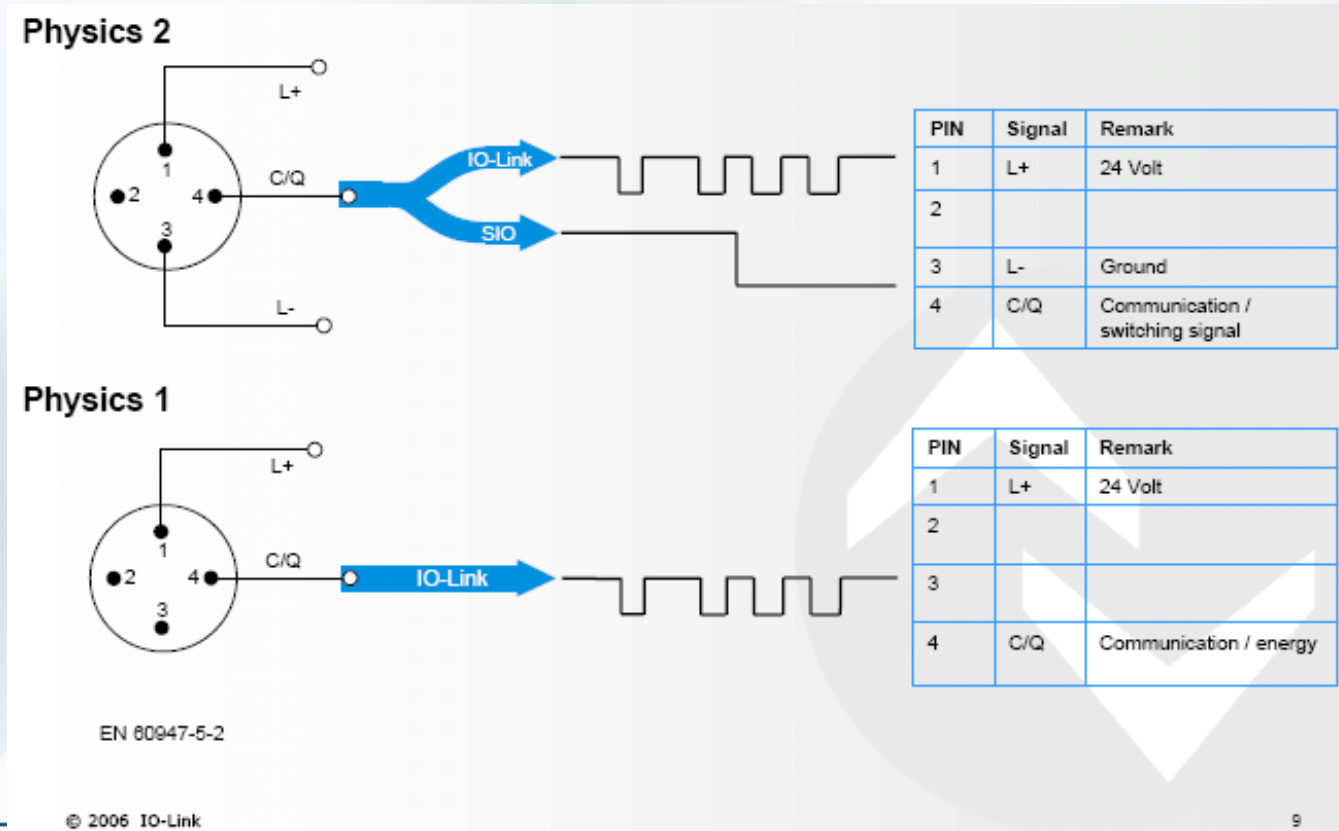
Physics 2

L+

1

2

4

3

C/Q

L-

IO-Link

SIO

| PIN | Signal | Remark |
|---|---|---|
| 1 | L+ | 24 Volt |
| 2 | | |
| 3 | L- | Ground |
| 4 | C/Q | Communication / switching signal |

Physics 1

L+

1

2

4

3

C/Q

IO-Link

| PIN | Signal | Remark |
|---|---|---|
| 1 | L+ | 24 Volt |
| 2 | | |
| 3 | | |
| 4 | C/Q | Communication / energy |

EN 60947-5-2

© 2006 IO-Link

9